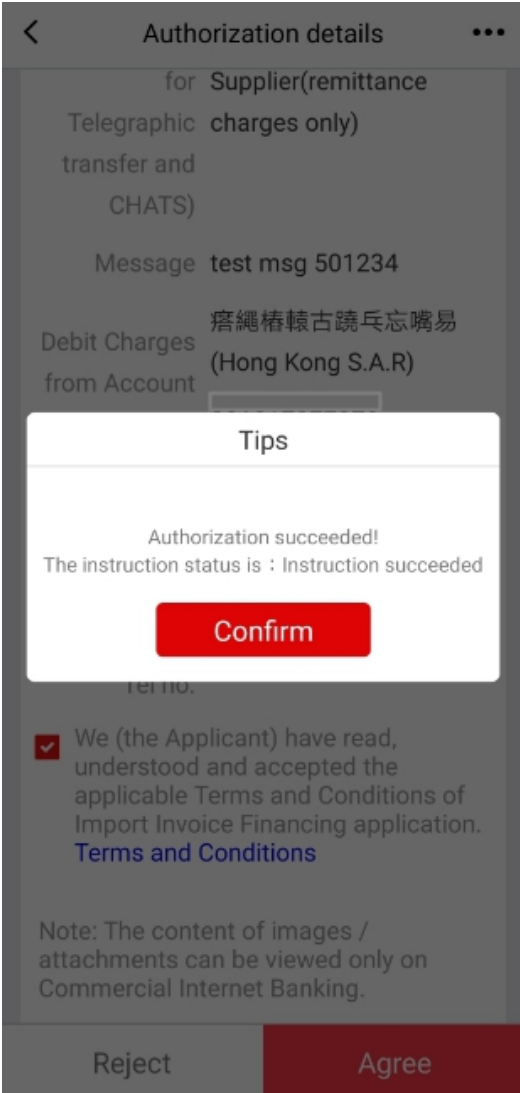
Authorization details

for Telegraphic transfer and CHATS) Supplier(remittance charges only)

Message test msg 501234

Debit Charges from Account 瘩繩椿轅古蹺乓忘嘴易 (Hong Kong S.A.R)

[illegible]

Tips

Authorization succeeded!
The instruction status is：Instruction succeeded

Confirm

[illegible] no.

We (the Applicant) have read, understood and accepted the applicable Terms and Conditions of Import Invoice Financing application. Terms and Conditions

Note: The content of images / attachments can be viewed only on Commercial Internet Banking.

Reject

Agree